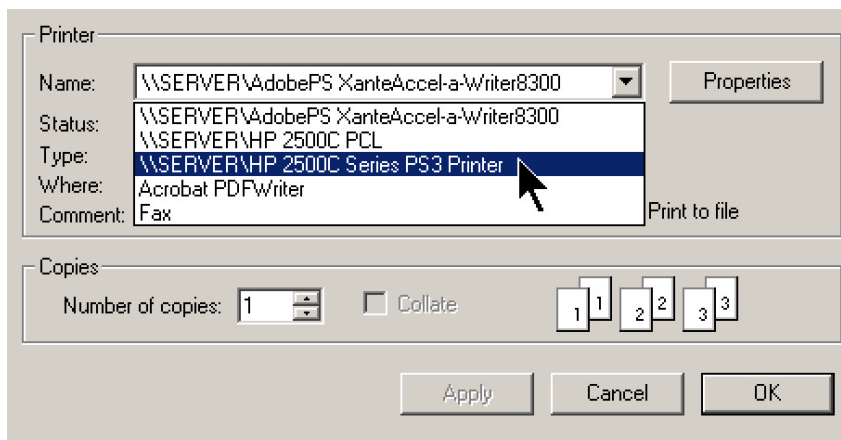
Printer

Name: \\SERVER\AdobePS XanteAccel-a-Writer8300

Properties

Status:

Type:

Where:

Comment:

\\SERVER\AdobePS XanteAccel-a-Writer8300
\\SERVER\HP 2500C PCL
\\SERVER\HP 2500C Series PS3 Printer
Acrobat PDFWriter
Fax

Print to file

Copies

Number of copies: 1

Collate

1 1 2 2 3 3

Apply

Cancel

OK